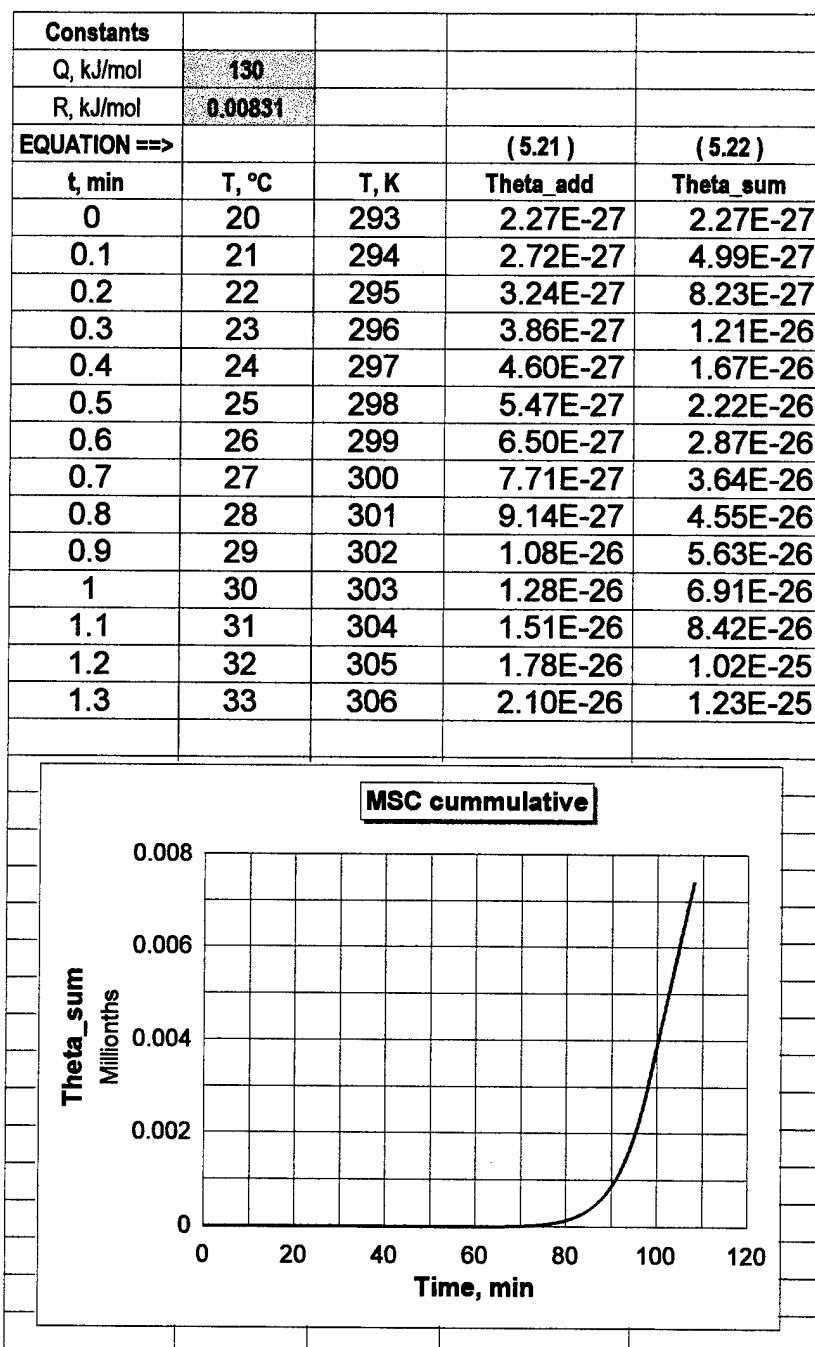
| Constants | | | | |
|---|---|---|---|---|
| Q, kJ/mol | 130 | | | |
| R, kJ/mol | 0.00831 | | | |
| EQUATION ==> | | | (5.21) | (5.22) |
| t, min | T, °C | T, K | Theta_add | Theta_sum |
| 0 | 20 | 293 | 2.27E-27 | 2.27E-27 |
| 0.1 | 21 | 294 | 2.72E-27 | 4.99E-27 |
| 0.2 | 22 | 295 | 3.24E-27 | 8.23E-27 |
| 0.3 | 23 | 296 | 3.86E-27 | 1.21E-26 |
| 0.4 | 24 | 297 | 4.60E-27 | 1.67E-26 |
| 0.5 | 25 | 298 | 5.47E-27 | 2.22E-26 |
| 0.6 | 26 | 299 | 6.50E-27 | 2.87E-26 |
| 0.7 | 27 | 300 | 7.71E-27 | 3.64E-26 |
| 0.8 | 28 | 301 | 9.14E-27 | 4.55E-26 |
| 0.9 | 29 | 302 | 1.08E-26 | 5.63E-26 |
| 1 | 30 | 303 | 1.28E-26 | 6.91E-26 |
| 1.1 | 31 | 304 | 1.51E-26 | 8.42E-26 |
| 1.2 | 32 | 305 | 1.78E-26 | 1.02E-25 |
| 1.3 | 33 | 306 | 2.10E-26 | 1.23E-25 |

MSC cummulative

Theta_sum
Millionths

0.008
0.006
0.004
0.002
0

0 20 40 60 80 100 120

Time, min